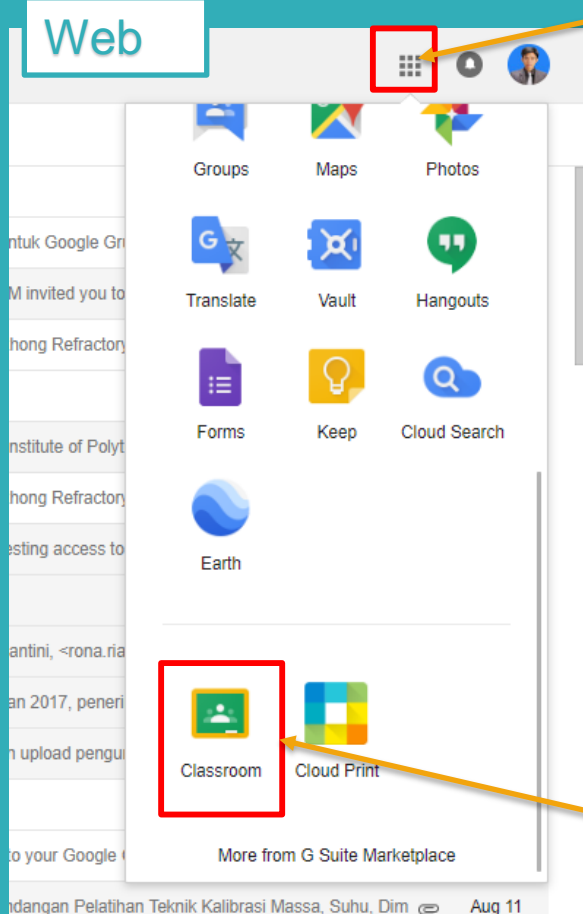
Web

Groups
Maps
Photos

Translate
Vault
Hangouts

Forms
Keep
Cloud Search

Earth

Classroom
Cloud Print

More from G Suite Marketplace

ntuk Google Gr
M invited you to
hong Refractory
nstitute of Polyt
hong Refractory
esting access to
antini, <rona.ria
an 2017, peneri
n upload pengu
to your Google
ndangan Pelatihan Teknik Kalibrasi Massa, Suhu, Dim
Aug 11